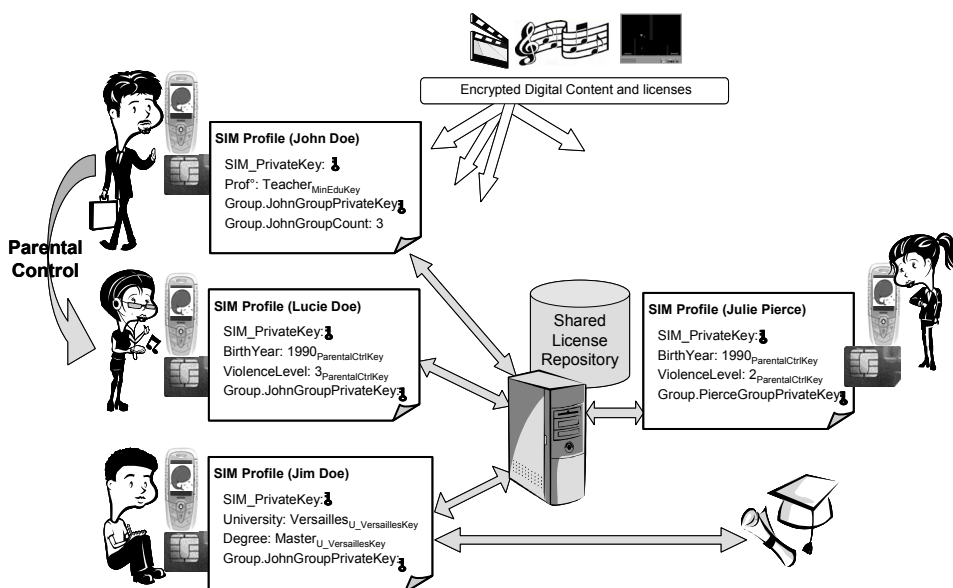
Encrypted Digital Content and licenses

Parental Control

SIM Profile (John Doe)
SIM_PrivateKey:
Prof°: Teacher$_{MinEduKey}$
Group.JohnGroupPrivateKey
Group.JohnGroupCount: 3

SIM Profile (Lucie Doe)
SIM_PrivateKey:
BirthYear: 1990$_{ParentalCtrlKey}$
ViolenceLevel: 3$_{ParentalCtrlKey}$
Group.JohnGroupPrivateKey:

Shared License Repository

SIM Profile (Julie Pierce)
SIM_PrivateKey:
BirthYear: 1990$_{ParentalCtrlKey}$
ViolenceLevel: 2$_{ParentalCtrlKey}$
Group.PierceGroupPrivateKey

SIM Profile (Jim Doe)
SIM_PrivateKey:
University: Versailles$_{U\_VersaillesKey}$
Degree: Master$_{U\_VersaillesKey}$
Group.JohnGroupPrivateKey: